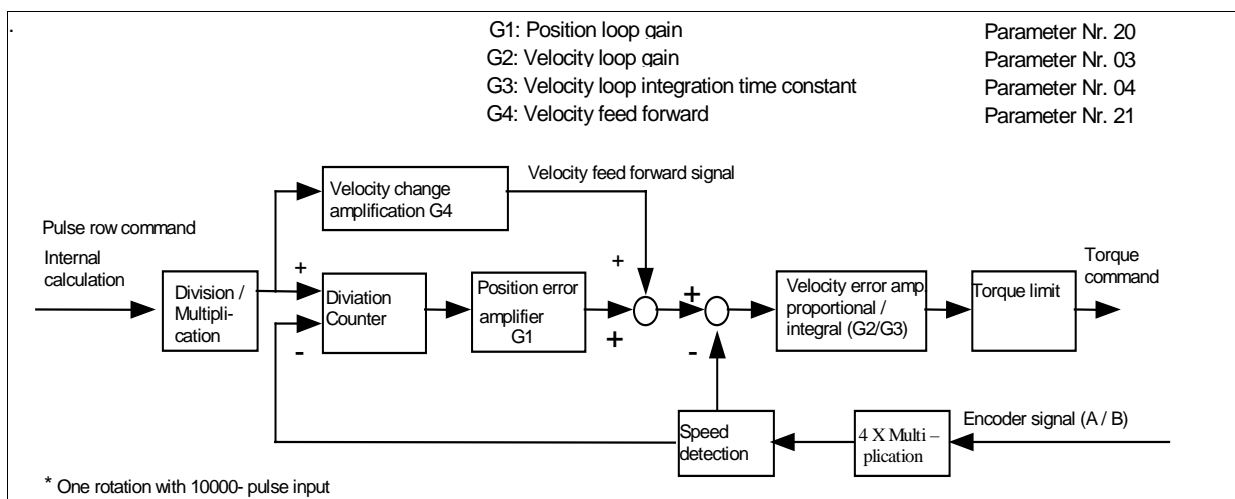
.

G1: Position loop gain
G2: Velocity loop gain
G3: Velocity loop integration time constant
G4: Velocity feed forward

Parameter Nr. 20
Parameter Nr. 03
Parameter Nr. 04
Parameter Nr. 21

Velocity change amplification G4

Velocity feed forward signal

Pulse row command

Internal calculation

Division / Multiplication

+

Diviation Counter

-

Position error amplifier G1

+

+

+

-

Velocity error amp. proportional / integral (G2/G3)

Torque limit

Torque command

Speed detection

4 X Multiplication

Encoder signal (A / B)

* One rotation with 10000- pulse input